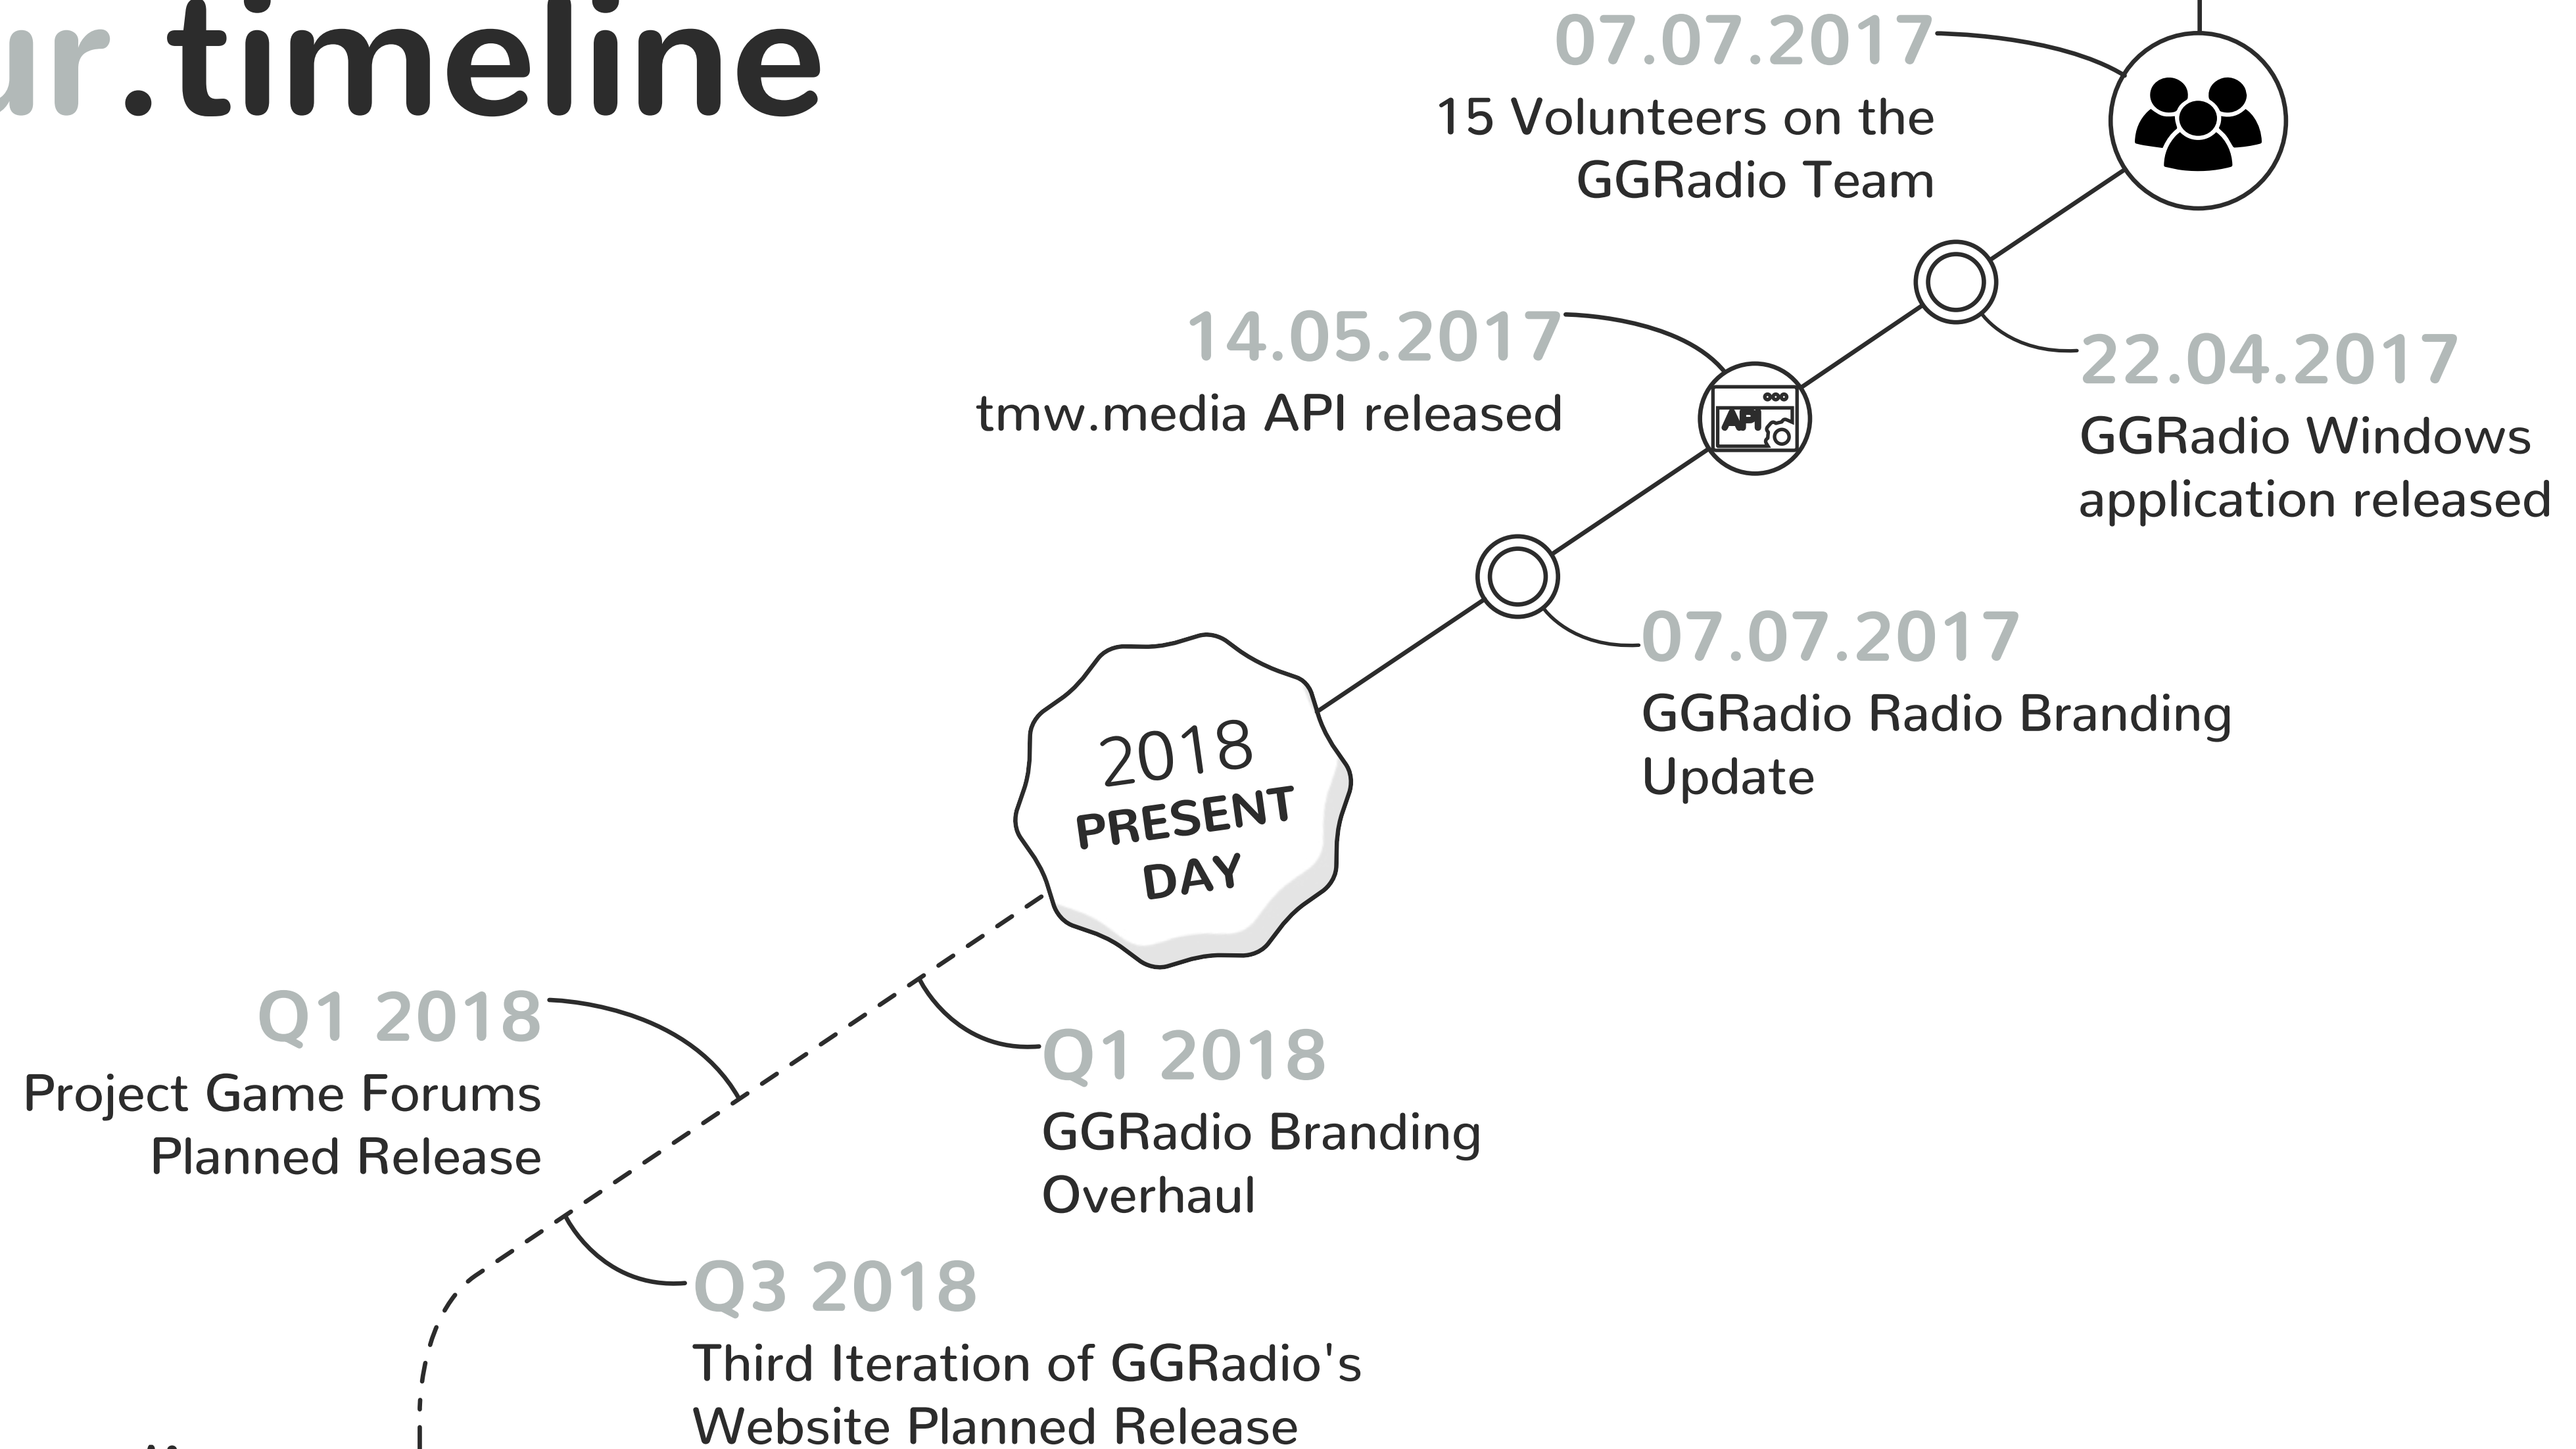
ur.timeline

07.07.2017
15 Volunteers on the GGRadio Team

22.04.2017
GGRadio Windows application released

14.05.2017
tmw.media API released

API

07.07.2017
GGRadio Radio Branding Update

2018
PRESENT DAY

Q1 2018
Project Game Forums Planned Release

Q1 2018
GGRadio Branding Overhaul

Q3 2018
Third Iteration of GGRadio's Website Planned Release